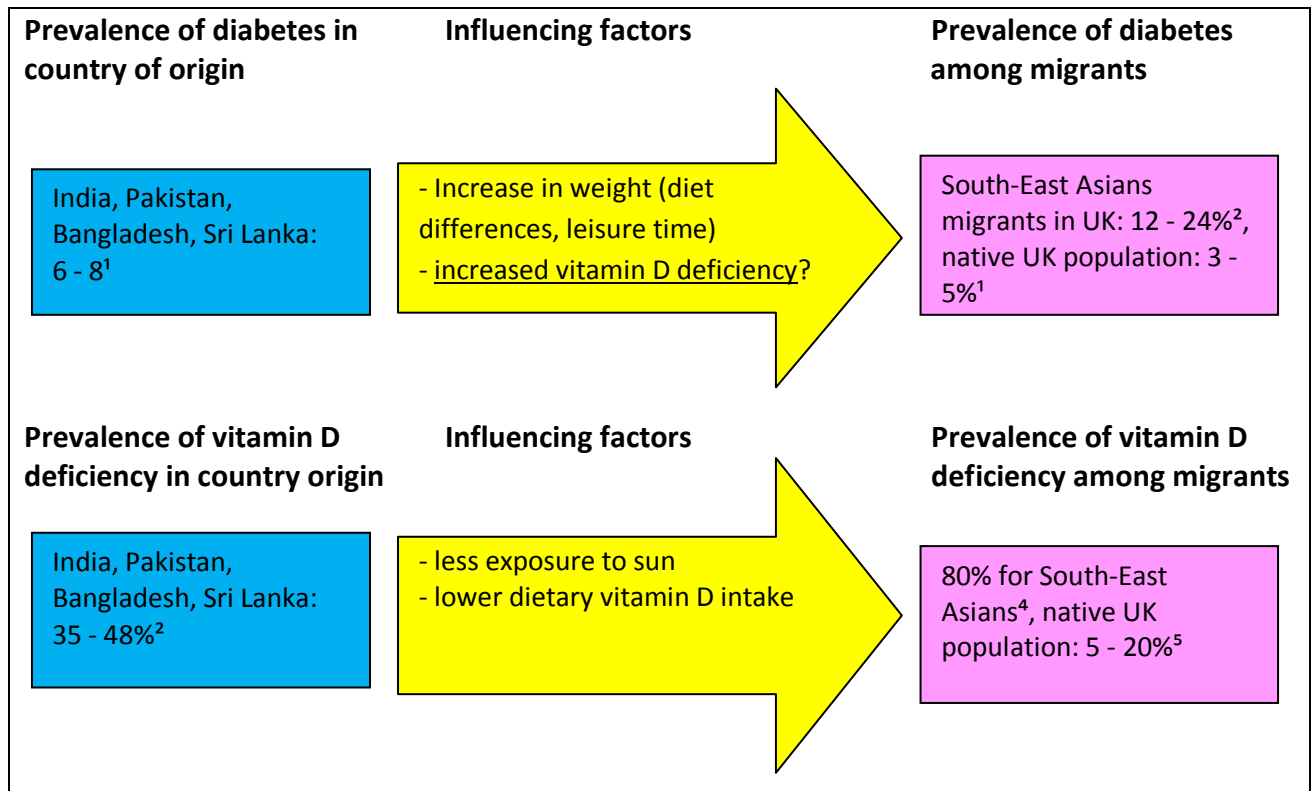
Prevalence of diabetes in country of origin

Influencing factors

Prevalence of diabetes among migrants

India, Pakistan, Bangladesh, Sri Lanka: 6 - 8$^1$

- Increase in weight (diet differences, leisure time)
- increased vitamin D deficiency?

South-East Asians migrants in UK: 12 - 24%$^2$, native UK population: 3 - 5%$^1$

Prevalence of vitamin D deficiency in country origin

Influencing factors

Prevalence of vitamin D deficiency among migrants

India, Pakistan, Bangladesh, Sri Lanka: 35 - 48%$^2$

- less exposure to sun
- lower dietary vitamin D intake

80% for South-East Asians$^4$, native UK population: 5 - 20%$^5$